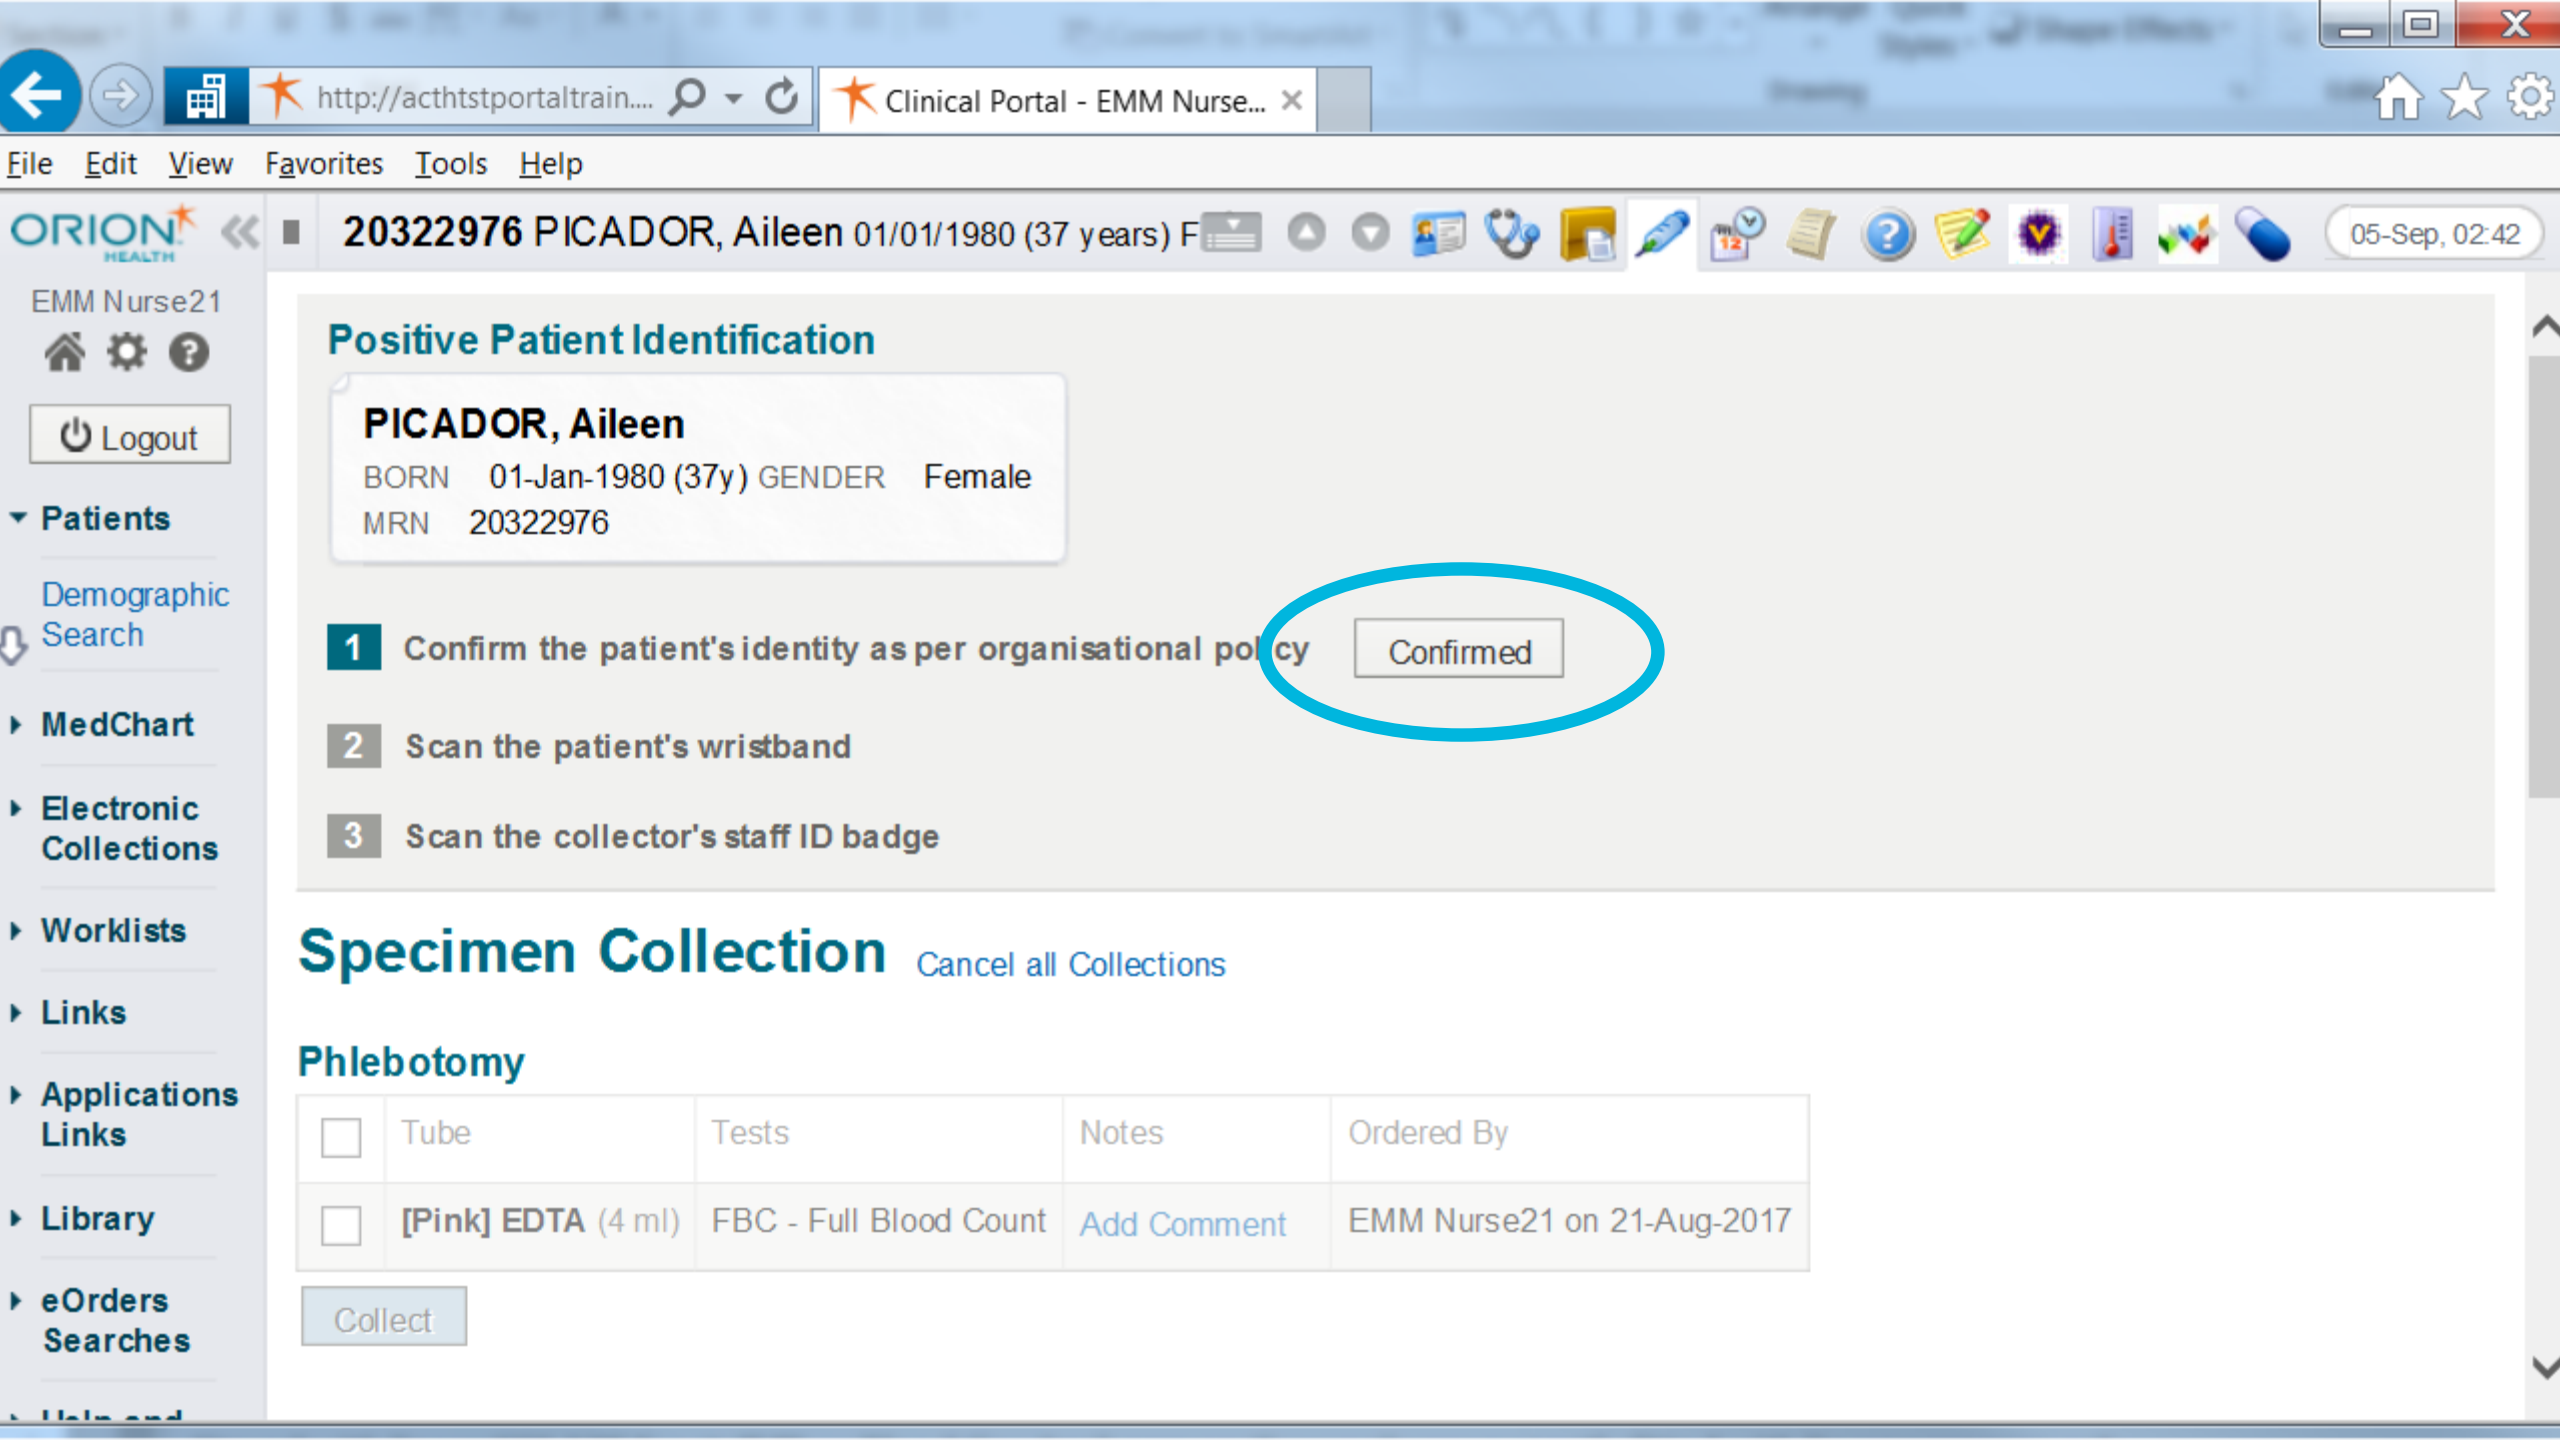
http://acthtstportaltrain.... 

Clinical Portal - EMM Nurse...

File Edit View Favorites Tools Help

ORION HEALTH

20322976 PICADOR, Aileen 01/01/1980 (37 years) F

05-Sep, 02:42

EMM Nurse21

Logout

Patients

Demographic Search

MedChart

Electronic Collections

Worklists

Links

Applications Links

Library

eOrders Searches

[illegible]

Positive Patient Identification

PICADOR, Aileen
BORN 01-Jan-1980 (37y) GENDER Female
MRN 20322976

1 Confirm the patient's identity as per organisational policy Confirmed

2 Scan the patient's wristband

3 Scan the collector's staff ID badge

Specimen Collection Cancel all Collections

Phlebotomy

| | Tube | Tests | Notes | Ordered By |
|---|---|---|---|---|
| | [Pink] EDTA (4 ml) | FBC - Full Blood Count | Add Comment | EMM Nurse21 on 21-Aug-2017 |

Collect